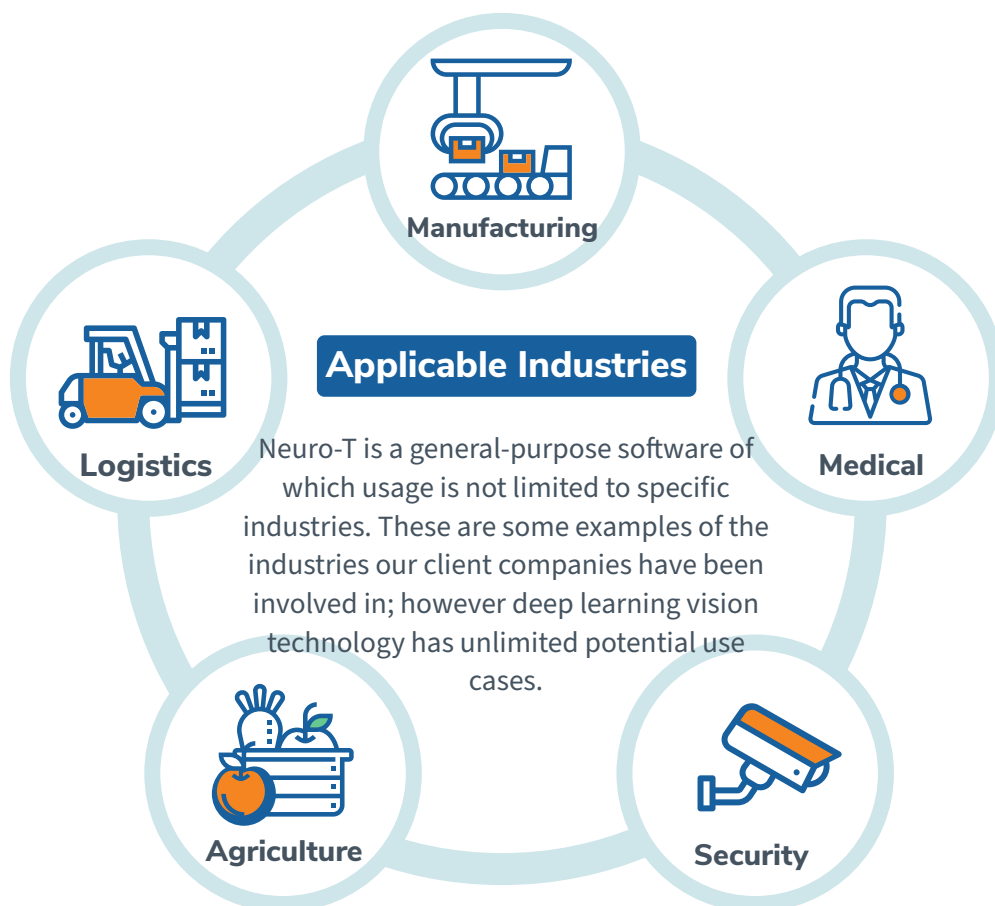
Manufacturing

Logistics

Applicable Industries

Neuro-T is a general-purpose software of which usage is not limited to specific industries. These are some examples of the industries our client companies have been involved in; however deep learning vision technology has unlimited potential use cases.

Medical

Agriculture

Security